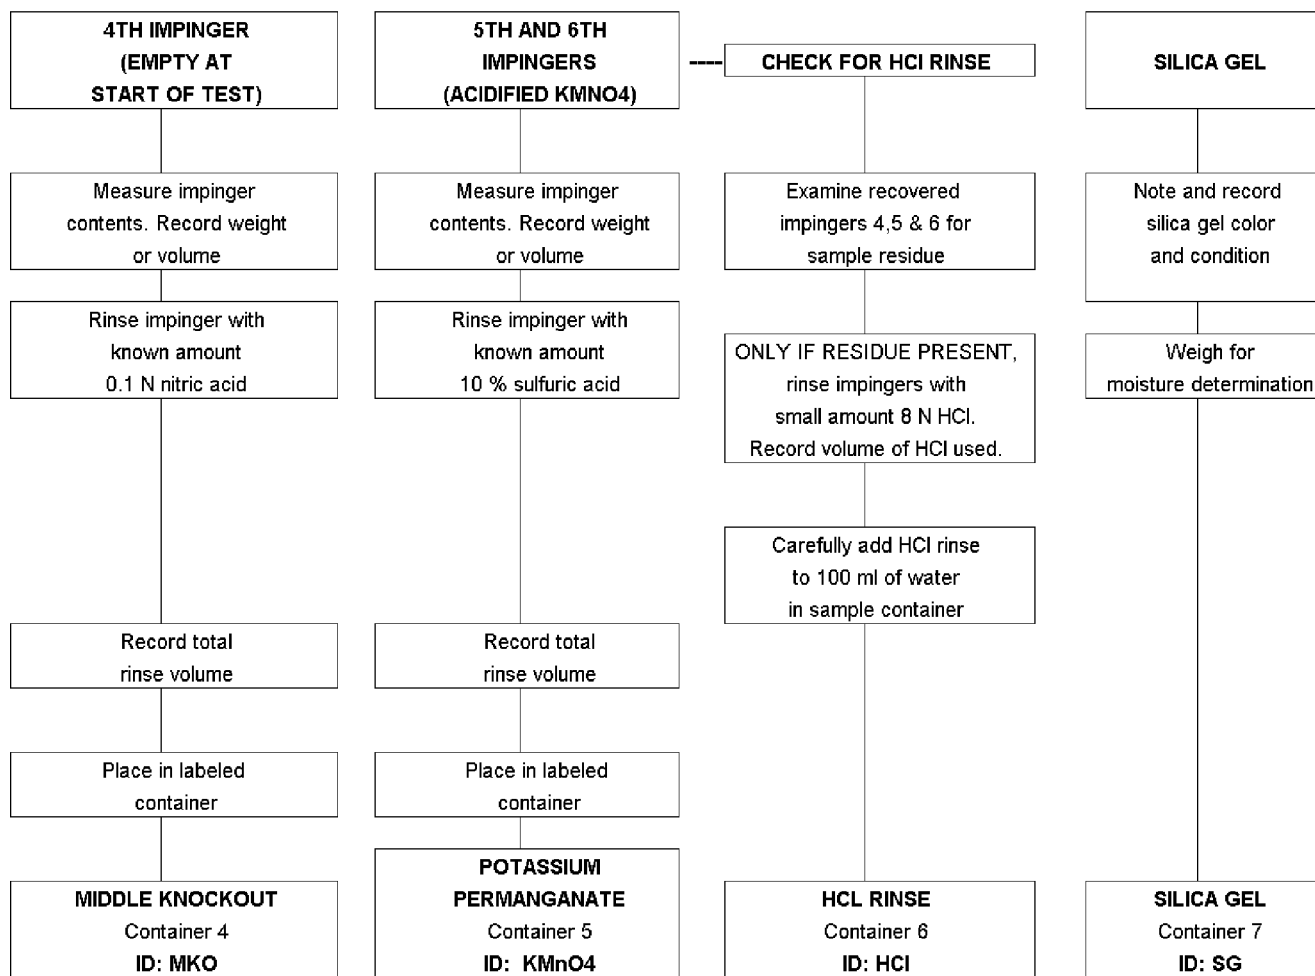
4TH IMPINGER (EMPTY AT START OF TEST)

Measure impinger contents. Record weight or volume

Rinse impinger with known amount 0.1 N nitric acid

Record total rinse volume

Place in labeled container

MIDDLE KNOCKOUT
Container 4
ID: MKO

5TH AND 6TH IMPINGERS (ACIDIFIED KMNO4)

Measure impinger contents. Record weight or volume

Rinse impinger with known amount 10 % sulfuric acid

Record total rinse volume

Place in labeled container

POTASSIUM PERMANGANATE
Container 5
ID: KMnO4

----

CHECK FOR HCI RINSE

Examine recovered impingers 4,5 & 6 for sample residue

ONLY IF RESIDUE PRESENT, rinse impingers with small amount 8 N HCl. Record volume of HCl used.

Carefully add HCl rinse to 100 ml of water in sample container

HCL RINSE
Container 6
ID: HCl

SILICA GEL

Note and record silica gel color and condition

Weigh for moisture determination

SILICA GEL
Container 7
ID: SG